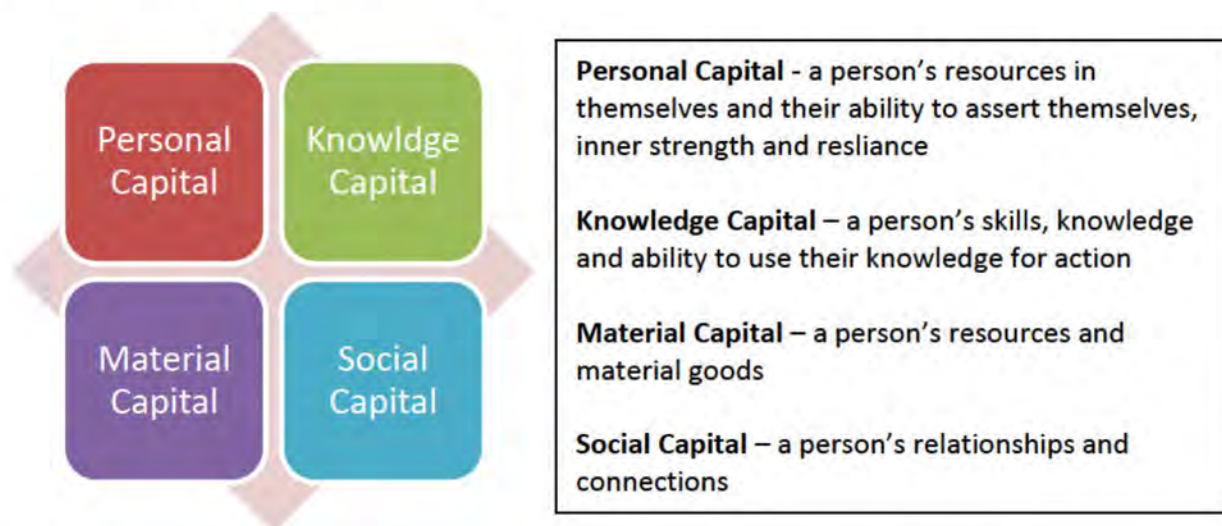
Personal Capital

Knowldge Capital

Material Capital

Social Capital

**Personal Capital** - a person's resources in themselves and their ability to assert themselves, inner strength and resliance

**Knowledge Capital** – a person's skills, knowledge and ability to use their knowledge for action

**Material Capital** – a person's resources and material goods

**Social Capital** – a person's relationships and connections